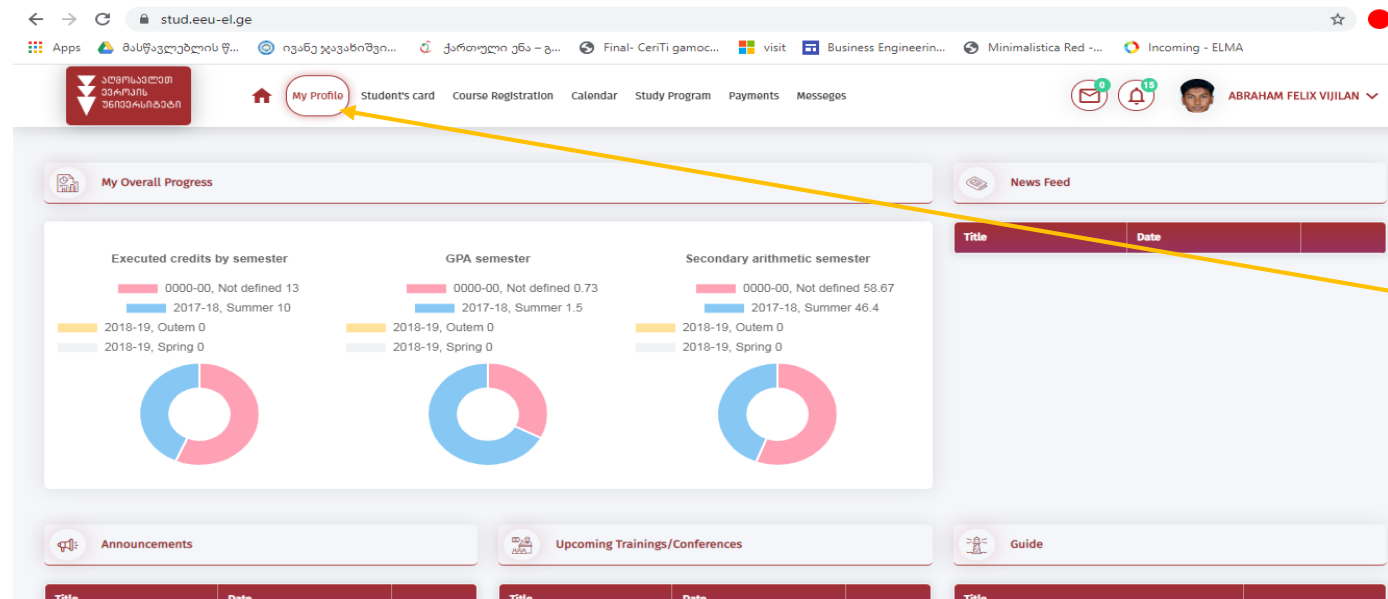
stud.eeu-el.ge

Apps მასწავლებლის წ... ივანე ჯავახიშვი... ქართული ენა – გ... Final- CeriTi gamoc... visit Business Engineerin... Minimalistica Red -... Incoming - ELMA

აღმოსავლეთ ევროპის უნივერსიტეტი

My Profile Student's card Course Registration Calendar Study Program Payments Messeges

0 15 ABRAHAM FELIX VIJILAN

My Overall Progress

News Feed

| Title | Date |
|---|---|

Executed credits by semester

0000-00, Not defined 13
2017-18, Summer 10
2018-19, Outem 0
2018-19, Spring 0

GPA semester

0000-00, Not defined 0.73
2017-18, Summer 1.5
2018-19, Outem 0
2018-19, Spring 0

Secondary arithmetic semester

0000-00, Not defined 58.67
2017-18, Summer 46.4
2018-19, Outem 0
2018-19, Spring 0

Announcements

Upcoming Trainings/Conferences

Guide

Title Date
Title Date
Title